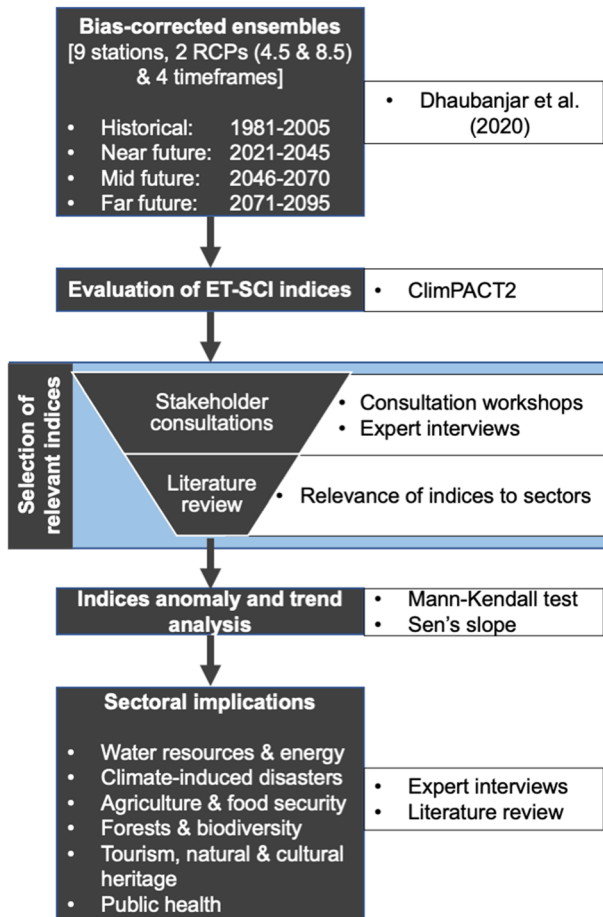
**Bias-corrected ensembles**
[9 stations, 2 RCPs (4.5 & 8.5) & 4 timeframes]

- Historical: 1981-2005
- Near future: 2021-2045
- Mid future: 2046-2070
- Far future: 2071-2095

- Dhaubanjar et al. (2020)

**Evaluation of ET-SCI indices**

- ClimPACT2

Selection of relevant indices

Stakeholder consultations

- Consultation workshops
- Expert interviews

Literature review

- Relevance of indices to sectors

**Indices anomaly and trend analysis**

- Mann-Kendall test
- Sen's slope

**Sectoral implications**

- Water resources & energy
- Climate-induced disasters
- Agriculture & food security
- Forests & biodiversity
- Tourism, natural & cultural heritage
- Public health

- Expert interviews
- Literature review